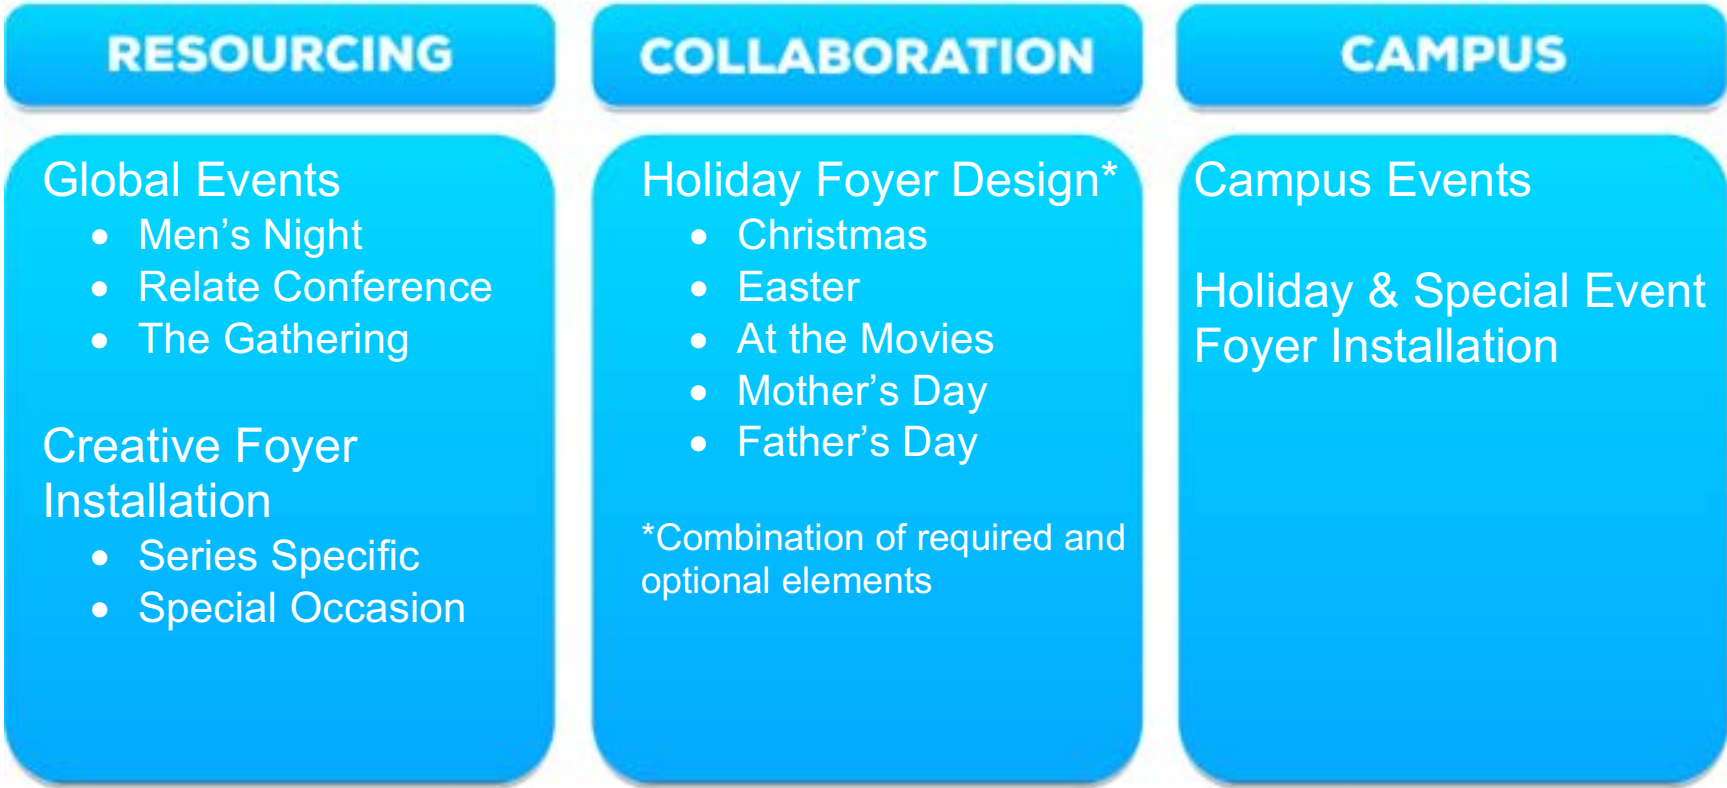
RESOURCING

Global Events
- Men’s Night
- Relate Conference
- The Gathering

Creative Foyer Installation
- Series Specific
- Special Occasion

COLLABORATION

Holiday Foyer Design*
- Christmas
- Easter
- At the Movies
- Mother’s Day
- Father’s Day

*Combination of required and optional elements

CAMPUS

Campus Events

Holiday & Special Event Foyer Installation